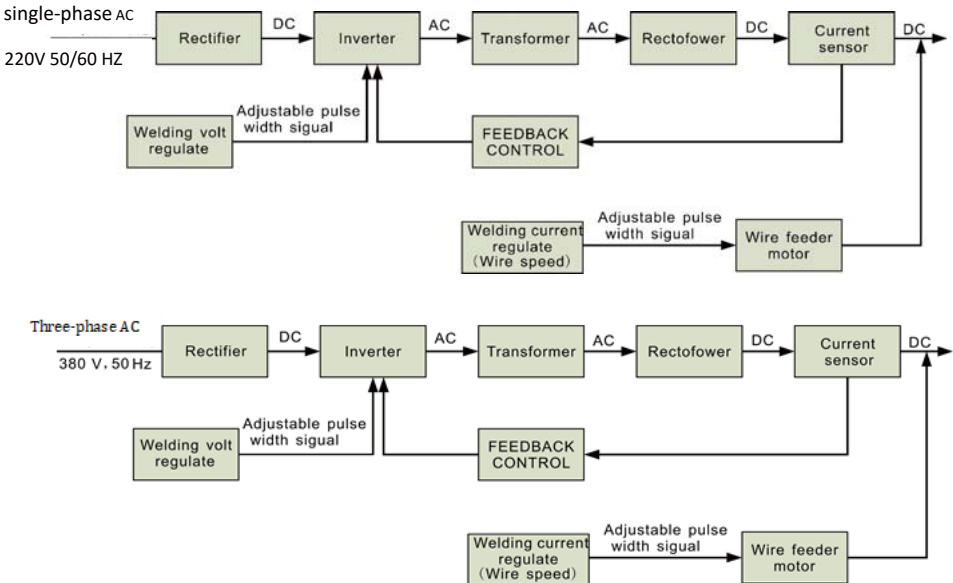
single-phase AC

220V 50/60 HZ

Rectifier

DC

Inverter

AC

Transformer

AC

Rectofower

DC

Current sensor

DC

Welding volt regulate

Adjustable pulse width sigual

FEEDBACK CONTROL

Welding current regulate (Wire speed)

Adjustable pulse width sigual

Wire feeder motor

Three-phase AC

380 V, 50 Hz

Rectifier

DC

Inverter

AC

Transformer

AC

Rectofower

DC

Current sensor

DC

Welding volt regulate

Adjustable pulse width sigual

FEEDBACK CONTROL

Welding current regulate (Wire speed)

Adjustable pulse width sigual

Wire feeder motor